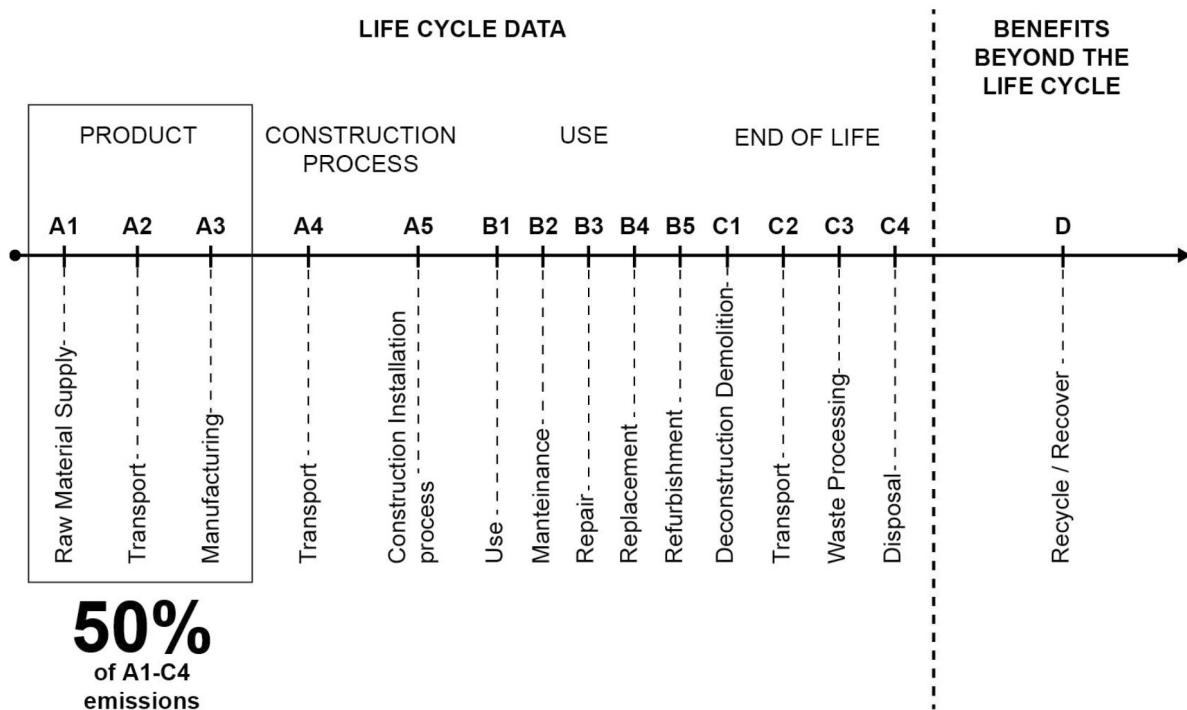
LIFE CYCLE DATA

BENEFITS BEYOND THE LIFE CYCLE

PRODUCT

CONSTRUCTION PROCESS

USE

END OF LIFE

A1 A2 A3 A4 A5 B1 B2 B3 B4 B5 C1 C2 C3 C4 D

Raw Material Supply

Transport

Manufacturing

Transport

Construction Installation process

Use

Manteinance

Repair

Replacement

Refurbishment

Deconstruction Demolition

Transport

Waste Processing

Disposal

Recycle / Recover

50%
of A1-C4 emissions